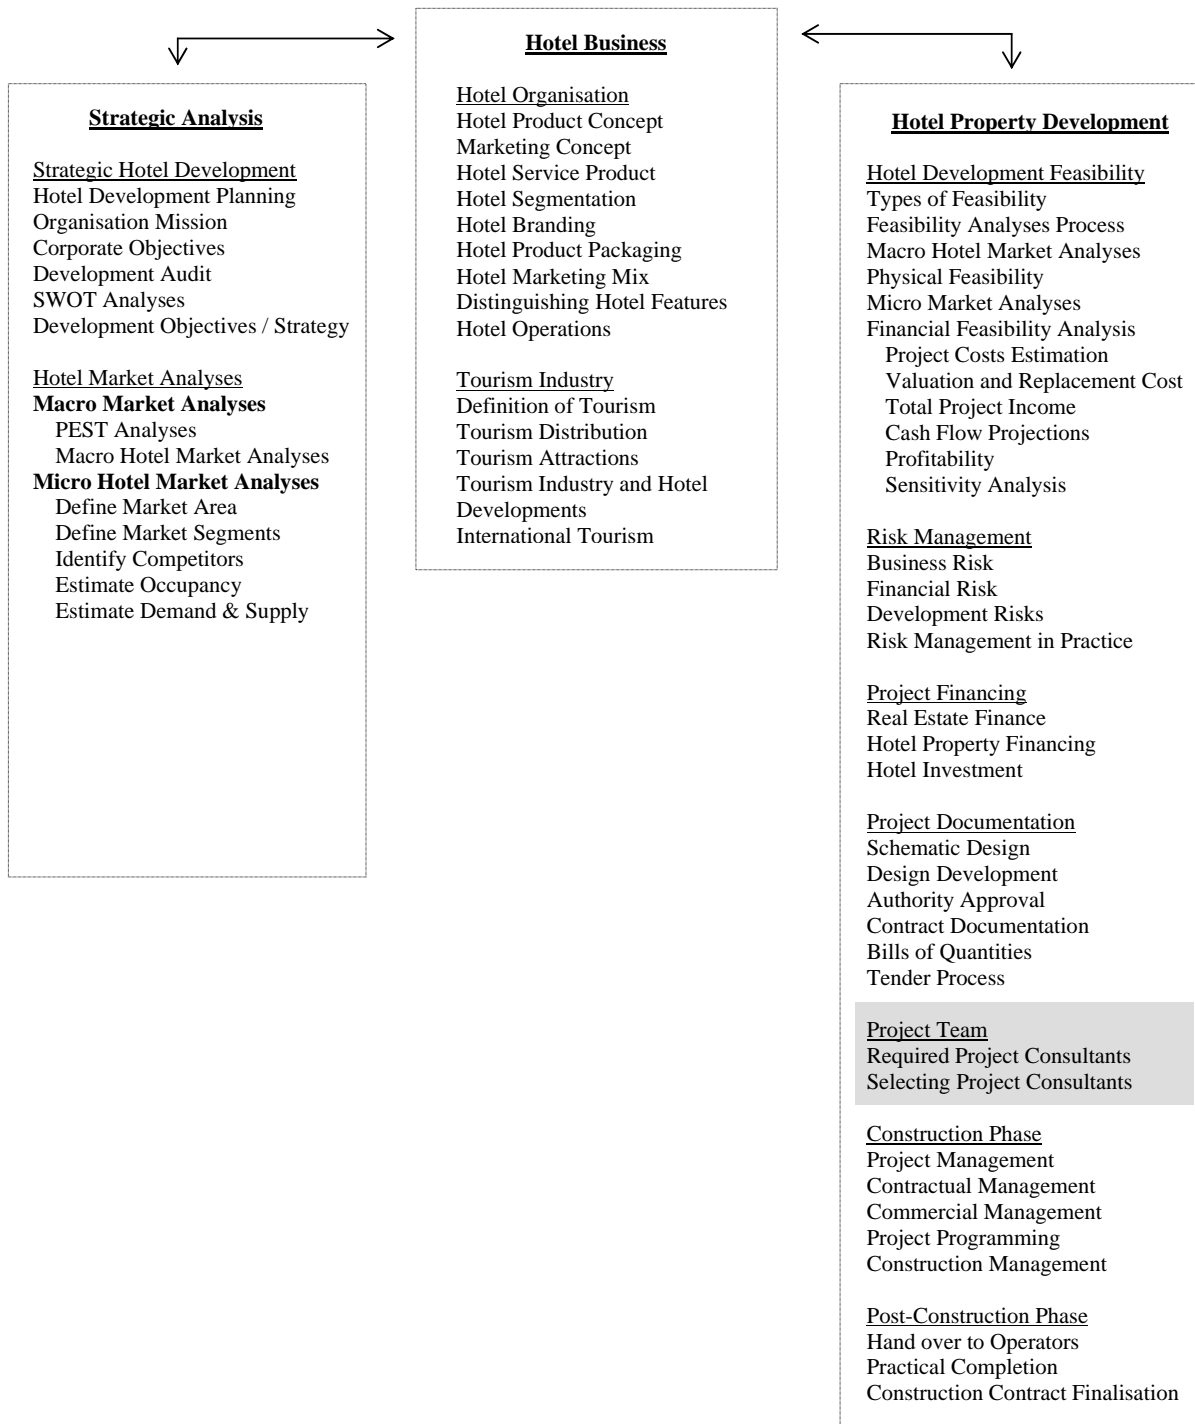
Hotel Business

Hotel Organisation
Hotel Product Concept
Marketing Concept
Hotel Service Product
Hotel Segmentation
Hotel Branding
Hotel Product Packaging
Hotel Marketing Mix
Distinguishing Hotel Features
Hotel Operations

Tourism Industry
Definition of Tourism
Tourism Distribution
Tourism Attractions
Tourism Industry and Hotel Developments
International Tourism

Strategic Analysis

Strategic Hotel Development
Hotel Development Planning
Organisation Mission
Corporate Objectives
Development Audit
SWOT Analyses
Development Objectives / Strategy

Hotel Market Analyses
Macro Market Analyses
PEST Analyses
Macro Hotel Market Analyses
Micro Hotel Market Analyses
Define Market Area
Define Market Segments
Identify Competitors
Estimate Occupancy
Estimate Demand & Supply

Hotel Property Development

Hotel Development Feasibility
Types of Feasibility
Feasibility Analyses Process
Macro Hotel Market Analyses
Physical Feasibility
Micro Market Analyses
Financial Feasibility Analysis
Project Costs Estimation
Valuation and Replacement Cost
Total Project Income
Cash Flow Projections
Profitability
Sensitivity Analysis

Risk Management
Business Risk
Financial Risk
Development Risks
Risk Management in Practice

Project Financing
Real Estate Finance
Hotel Property Financing
Hotel Investment

Project Documentation
Schematic Design
Design Development
Authority Approval
Contract Documentation
Bills of Quantities
Tender Process

Project Team
Required Project Consultants
Selecting Project Consultants

Construction Phase
Project Management
Contractual Management
Commercial Management
Project Programming
Construction Management

Post-Construction Phase
Hand over to Operators
Practical Completion
Construction Contract Finalisation